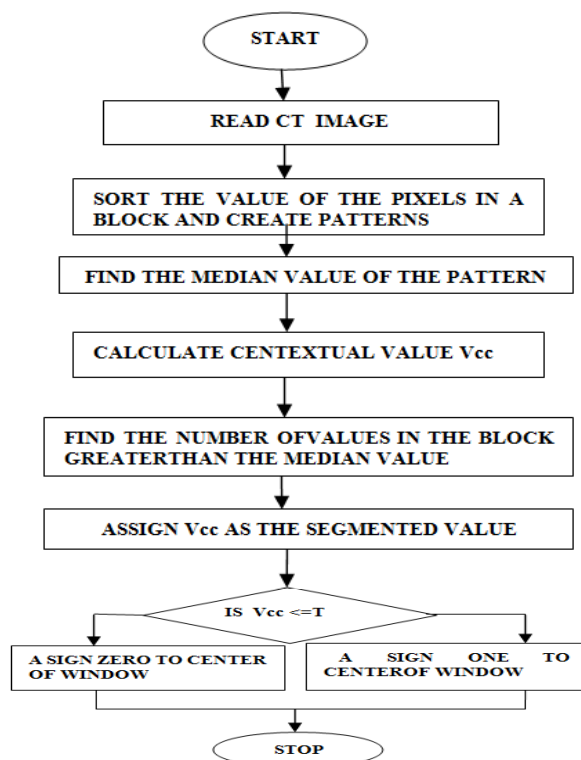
START

READ CT IMAGE

SORT THE VALUE OF THE PIXELS IN A BLOCK AND CREATE PATTERNS

FIND THE MEDIAN VALUE OF THE PATTERN

CALCULATE CENTEXTUAL VALUE Vcc

FIND THE NUMBER OFVALUES IN THE BLOCK GREATERTHAN THE MEDIAN VALUE

ASSIGN Vcc AS THE SEGMENTED VALUE

IS Vcc <=T

A SIGN ZERO TO CENTER OF WINDOW

A SIGN ONE TO CENTEROF WINDOW

STOP